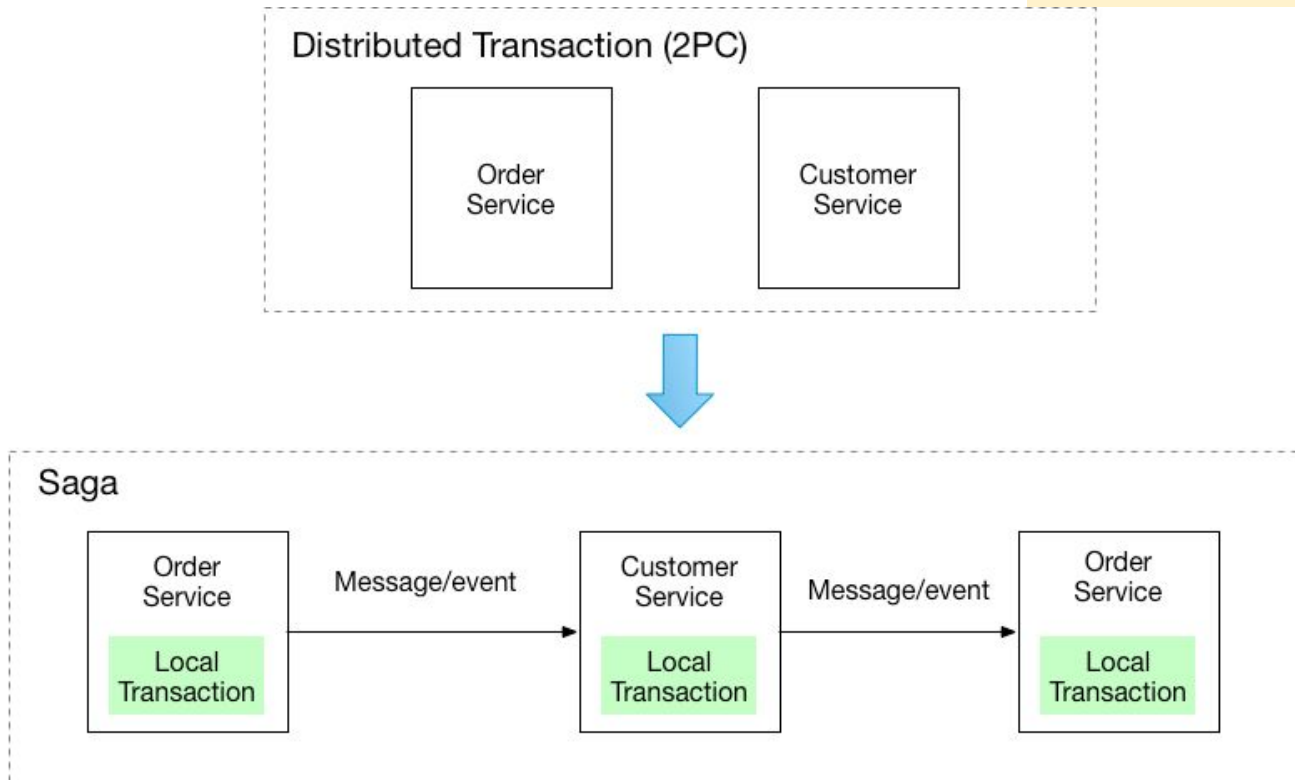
Distributed Transaction (2PC)

Order Service

Customer Service

Saga

Order Service

Local Transaction

Message/event

Customer Service

Local Transaction

Message/event

Order Service

Local Transaction